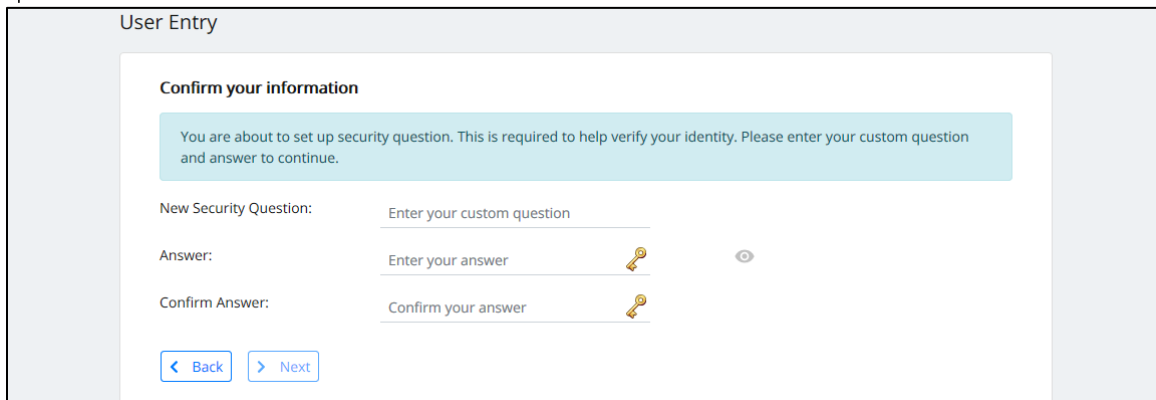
User Entry

Confirm your information

You are about to set up security question. This is required to help verify your identity. Please enter your custom question and answer to continue.

New Security Question: Enter your custom question

Answer: Enter your answer

Confirm Answer: Confirm your answer

Back Next